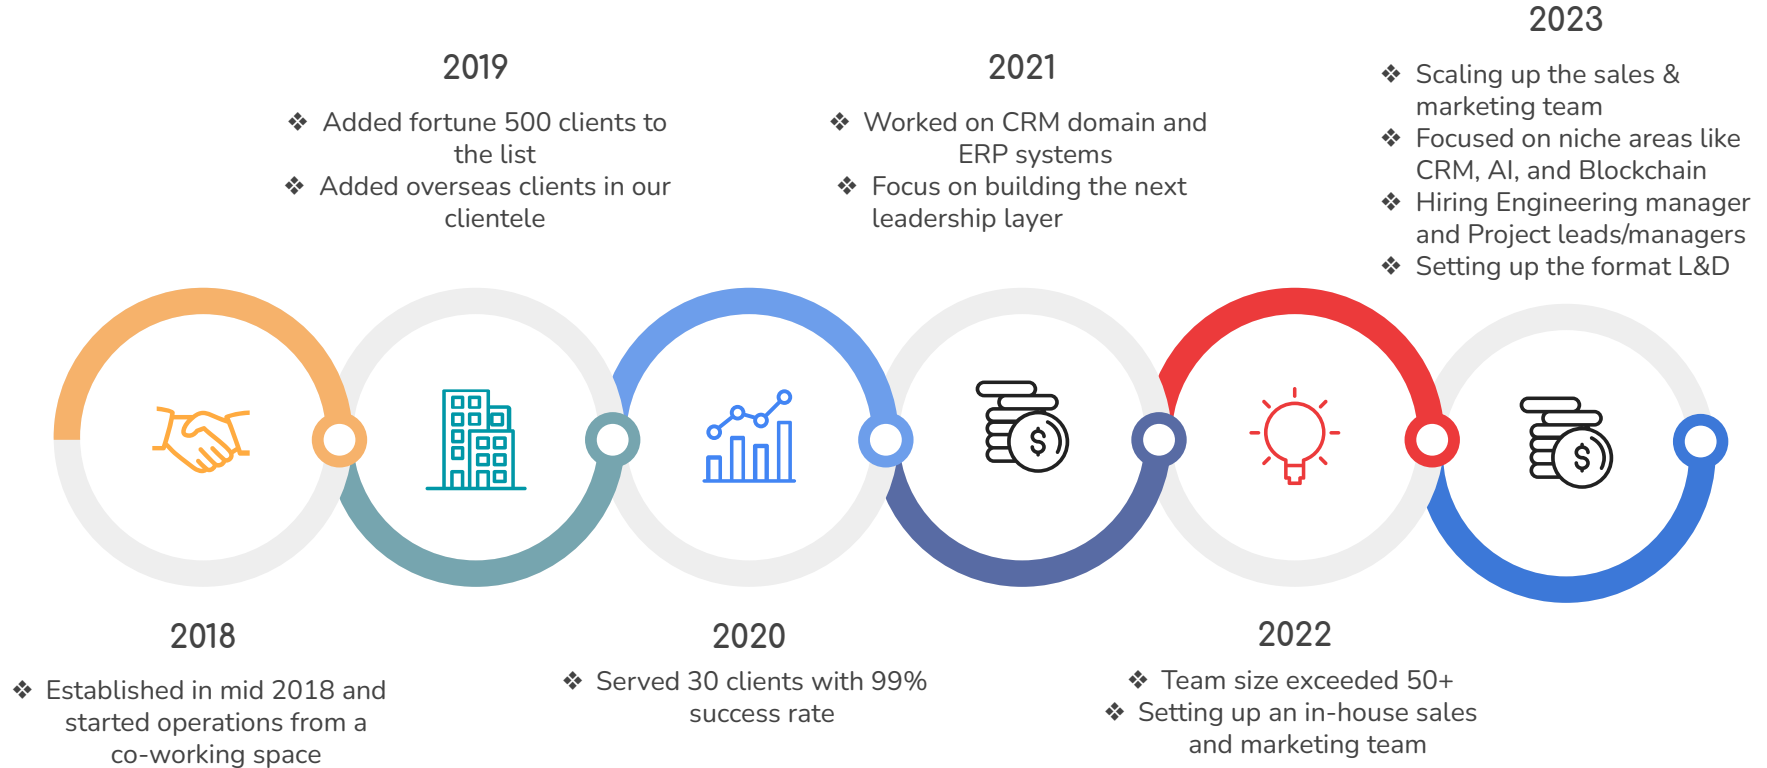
2023

❖ Scaling up the sales & marketing team
❖ Focused on niche areas like CRM, AI, and Blockchain
❖ Hiring Engineering manager and Project leads/managers
❖ Setting up the format L&D

2019

❖ Added fortune 500 clients to the list
❖ Added overseas clients in our clientele

2021

❖ Worked on CRM domain and ERP systems
❖ Focus on building the next leadership layer

2018

❖ Established in mid 2018 and started operations from a co-working space

2020

❖ Served 30 clients with 99% success rate

2022

❖ Team size exceeded 50+
❖ Setting up an in-house sales and marketing team